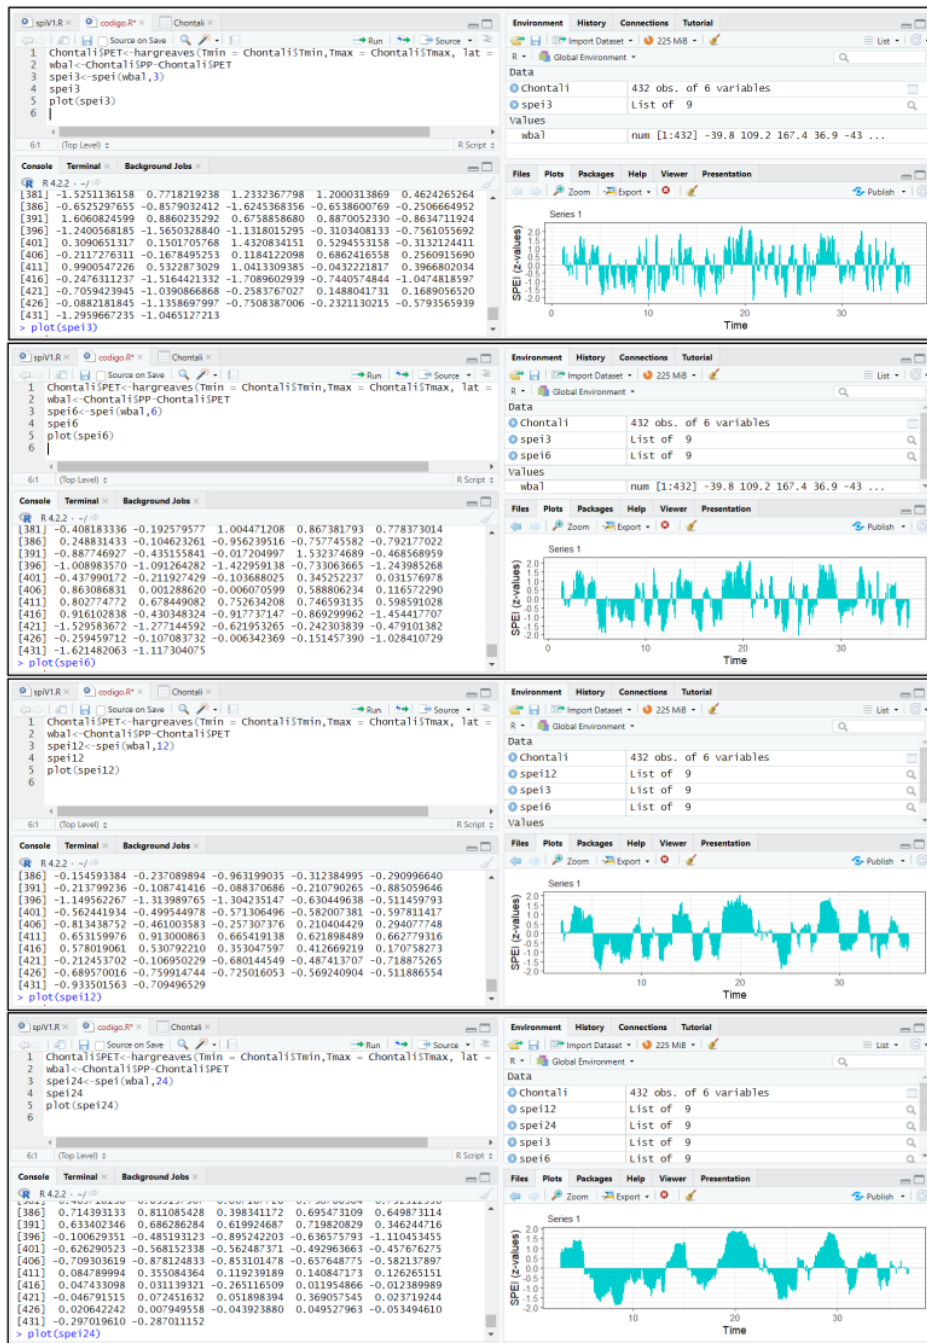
spiV1.R × codigo.R* × Chontali ×
Source on Save
Run Source
1 Chontali$PET<-hargreaves(Tmin = Chontali$Tmin,Tmax = Chontali$Tmax, lat =
2 wbal<-Chontali$PP-Chontali$PET
3 spei3<-spei(wbal,3)
4 spei3
5 plot(spei3)
6
6:1 (Top Level) R Script
Console Terminal Background Jobs
R 4.2.2 · ~/
[381] -1.5251136158 0.7718219238 1.2332367798 1.2000313869 0.4624265264
[386] -0.6525297655 -0.8579032412 -1.6245368356 -0.6538600769 -0.2506664952
[391] 1.6060824599 0.8860235292 0.6758858680 0.8870052330 -0.8634711924
[396] -1.2400568185 -1.5650328840 -1.1318015295 -0.3103408133 -0.7561055692
[401] 0.3090651317 0.1501705768 1.4320834151 0.5294553158 -0.3132124411
[406] -0.2117276311 -0.1678495253 0.1184122098 0.6862416558 0.2560915690
[411] 0.9900547226 0.5322873029 1.0413309385 -0.0432221817 0.3966802034
[416] -0.2476311237 -1.5164421332 -1.7089602939 -0.7440574844 -1.0474818597
[421] -0.7059423945 -1.0390866868 -0.2583767027 0.1488041731 0.1689056520
[426] -0.0882181845 -1.1358697997 -0.7508387006 -0.2321130215 -0.5793565939
[431] -1.2959667235 -1.0465127213
> plot(spei3)
Environment History Connections Tutorial
Import Dataset 225 MiB List
R Global Environment
Data
Chontali 432 obs. of 6 variables
spei3 List of 9
Values
wbal num [1:432] -39.8 109.2 167.4 36.9 -43 ...
Files Plots Packages Help Viewer Presentation
Zoom Export Publish
Series 1
SPEI (z-values)
2.0 1.5 1.0 0.5 0.0 -0.5 -1.0 -1.5 -2.0
0 10 20 30
Time

spiV1.R × codigo.R* × Chontali ×
Source on Save
Run Source
1 Chontali$PET<-hargreaves(Tmin = Chontali$Tmin,Tmax = Chontali$Tmax, lat =
2 wbal<-Chontali$PP-Chontali$PET
3 spei6<-spei(wbal,6)
4 spei6
5 plot(spei6)
6
6:1 (Top Level) R Script
Console Terminal Background Jobs
R 4.2.2 · ~/
[381] -0.408183336 -0.192579577 1.004471208 0.867381793 0.778373014
[386] 0.248831433 -0.104623261 -0.956239516 -0.757745582 -0.792177022
[391] -0.887746927 -0.435155841 -0.017204997 1.532374689 -0.468568959
[396] -1.008983570 -1.091264282 -1.422959138 -0.733063665 -1.243985268
[401] -0.437990172 -0.211927429 -0.103688025 0.345252237 0.031576978
[406] 0.863086831 0.001288620 -0.006070599 0.588806234 0.116572290
[411] 0.802774772 0.678449082 0.752634208 0.746593135 0.598591028
[416] 0.916102838 -0.430348324 -0.917737147 -0.869299962 -1.454417707
[421] -1.529583672 -1.277144592 -0.621953265 -0.242303839 -0.479101382
[426] -0.259459712 -0.107083732 -0.006342369 -0.151457390 -1.028410729
[431] -1.621482063 -1.117304075
> plot(spei6)
Environment History Connections Tutorial
Import Dataset 225 MiB List
R Global Environment
Data
Chontali 432 obs. of 6 variables
spei3 List of 9
spei6 List of 9
Values
wbal num [1:432] -39.8 109.2 167.4 36.9 -43 ...
Files Plots Packages Help Viewer Presentation
Zoom Export Publish
Series 1
SPEI (z-values)
2.0 1.5 1.0 0.5 0.0 -0.5 -1.0 -1.5 -2.0
0 10 20 30
Time

spiV1.R × codigo.R* × Chontali ×
Source on Save
Run Source
1 Chontali$PET<-hargreaves(Tmin = Chontali$Tmin,Tmax = Chontali$Tmax, lat =
2 wbal<-Chontali$PP-Chontali$PET
3 spei12<-spei(wbal,12)
4 spei12
5 plot(spei12)
6
6:1 (Top Level) R Script
Console Terminal Background Jobs
R 4.2.2 · ~/
[386] -0.154593384 -0.237089894 -0.963199035 -0.312384995 -0.290996640
[391] -0.213799236 -0.108741416 -0.088370686 -0.210790265 -0.885059646
[396] -1.149562267 -1.313989765 -1.304235147 -0.630449638 -0.511459793
[401] -0.562441934 -0.499544978 -0.571306496 -0.582007381 -0.597811417
[406] -0.813438752 -0.461003583 -0.257307376 0.210404429 0.294077748
[411] 0.653159976 0.913000863 0.665419138 0.621898489 0.662779316
[416] 0.578019061 0.530792210 0.353047597 0.412669219 0.170758273
[421] -0.212453702 -0.106950229 -0.680144549 -0.487413707 -0.718875265
[426] -0.689570016 -0.759914744 -0.725016053 -0.569240904 -0.511886554
[431] -0.933501563 -0.709496529
> plot(spei12)
Environment History Connections Tutorial
Import Dataset 225 MiB List
R Global Environment
Data
Chontali 432 obs. of 6 variables
spei12 List of 9
spei3 List of 9
spei6 List of 9
Values
Files Plots Packages Help Viewer Presentation
Zoom Export Publish
Series 1
SPEI (z-values)
2.0 1.5 1.0 0.5 0.0 -0.5 -1.0 -1.5 -2.0
10 20 30
Time

spiV1.R × codigo.R* × Chontali ×
Source on Save
Run Source
1 Chontali$PET<-hargreaves(Tmin = Chontali$Tmin,Tmax = Chontali$Tmax, lat =
2 wbal<-Chontali$PP-Chontali$PET
3 spei24<-spei(wbal,24)
4 spei24
5 plot(spei24)
6
6:1 (Top Level) R Script
Console Terminal Background Jobs
R 4.2.2 · ~/
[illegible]
[386] 0.714393133 0.811085428 0.398341172 0.695473109 0.649873114
[391] 0.633402346 0.686286284 0.619924687 0.719820829 0.346244716
[396] -0.100629351 -0.485193123 -0.895242203 -0.636575793 -1.110453455
[401] -0.626290523 -0.568152338 -0.562487371 -0.492963663 -0.457676275
[406] -0.709303619 -0.878124833 -0.853101478 -0.657648775 -0.582137897
[411] 0.084789994 0.355084364 0.119239189 0.140847173 0.126265151
[416] 0.047433098 0.031139321 -0.265116509 0.011954866 -0.012389899
[421] -0.046791515 0.072451632 0.051898394 0.369057545 0.023719244
[426] 0.020642242 0.007949558 -0.043923880 0.049527963 -0.053494610
[431] -0.297019610 -0.287011152
> plot(spei24)
Environment History Connections Tutorial
Import Dataset 225 MiB List
R Global Environment
Data
Chontali 432 obs. of 6 variables
spei12 List of 9
spei24 List of 9
spei3 List of 9
spei6 List of 9
Files Plots Packages Help Viewer Presentation
Zoom Export Publish
Series 1
SPEI (z-values)
2.0 1.5 1.0 0.5 0.0 -0.5 -1.0 -1.5 -2.0
10 20 30
Time